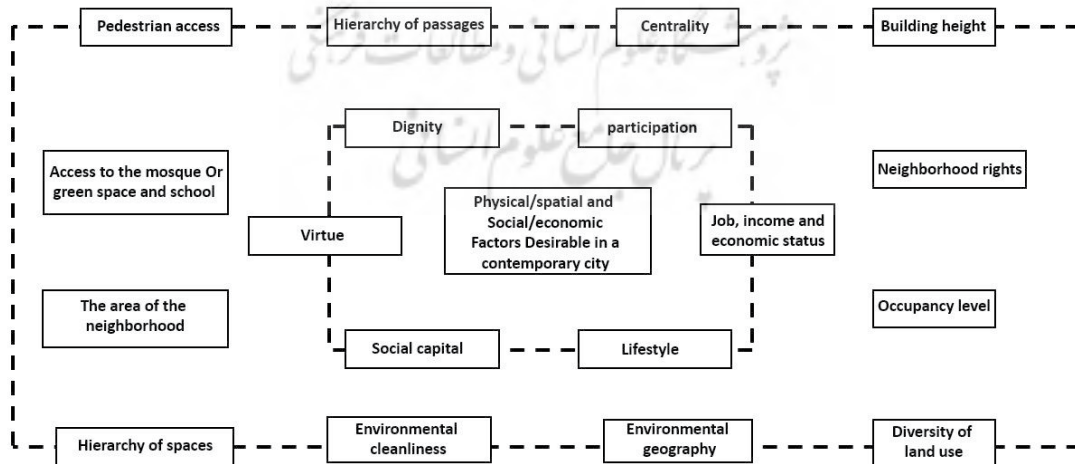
Pedestrian access

Hierarchy of passages

Centrality

Building height

پژوهشگاه علوم انسانی و مطالعات فرهنگی
پرتال جامع علوم انسانی

Dignity

participation

Access to the mosque Or green space and school

Neighborhood rights

Virtue

Physical/spatial and Social/economic Factors Desirable in a contemporary city

Job, income and economic status

The area of the neighborhood

Occupancy level

Social capital

Lifestyle

Hierarchy of spaces

Environmental cleanliness

Environmental geography

Diversity of land use